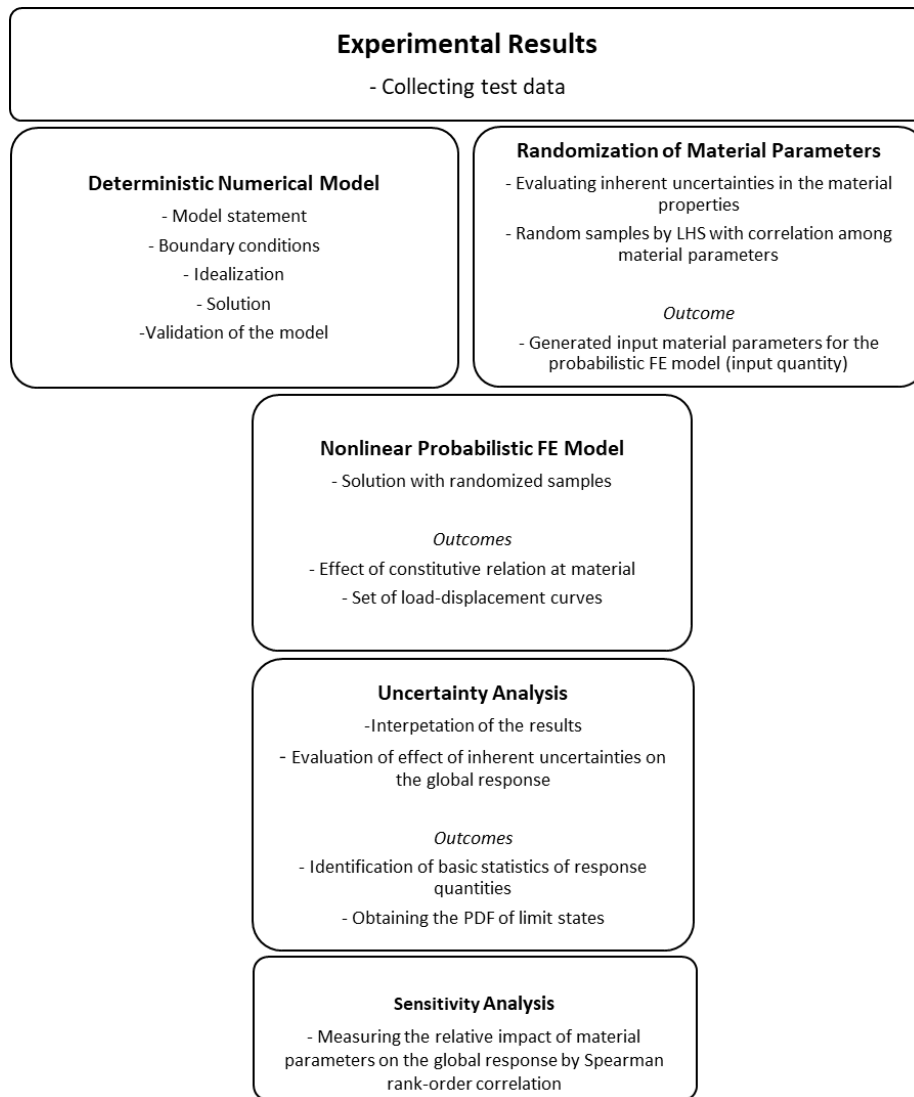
**Experimental Results**

- Collecting test data

**Deterministic Numerical Model**

- Model statement

- Boundary conditions

- Idealization

- Solution

-Validation of the model

**Randomization of Material Parameters**

- Evaluating inherent uncertainties in the material properties

- Random samples by LHS with correlation among material parameters

*Outcome*

- Generated input material parameters for the probabilistic FE model (input quantity)

**Nonlinear Probabilistic FE Model**

- Solution with randomized samples

*Outcomes*

- Effect of constitutive relation at material

- Set of load-displacement curves

**Uncertainty Analysis**

-Interpetation of the results

- Evaluation of effect of inherent uncertainties on the global response

*Outcomes*

- Identification of basic statistics of response quantities

- Obtaining the PDF of limit states

**Sensitivity Analysis**

- Measuring the relative impact of material parameters on the global response by Spearman rank-order correlation